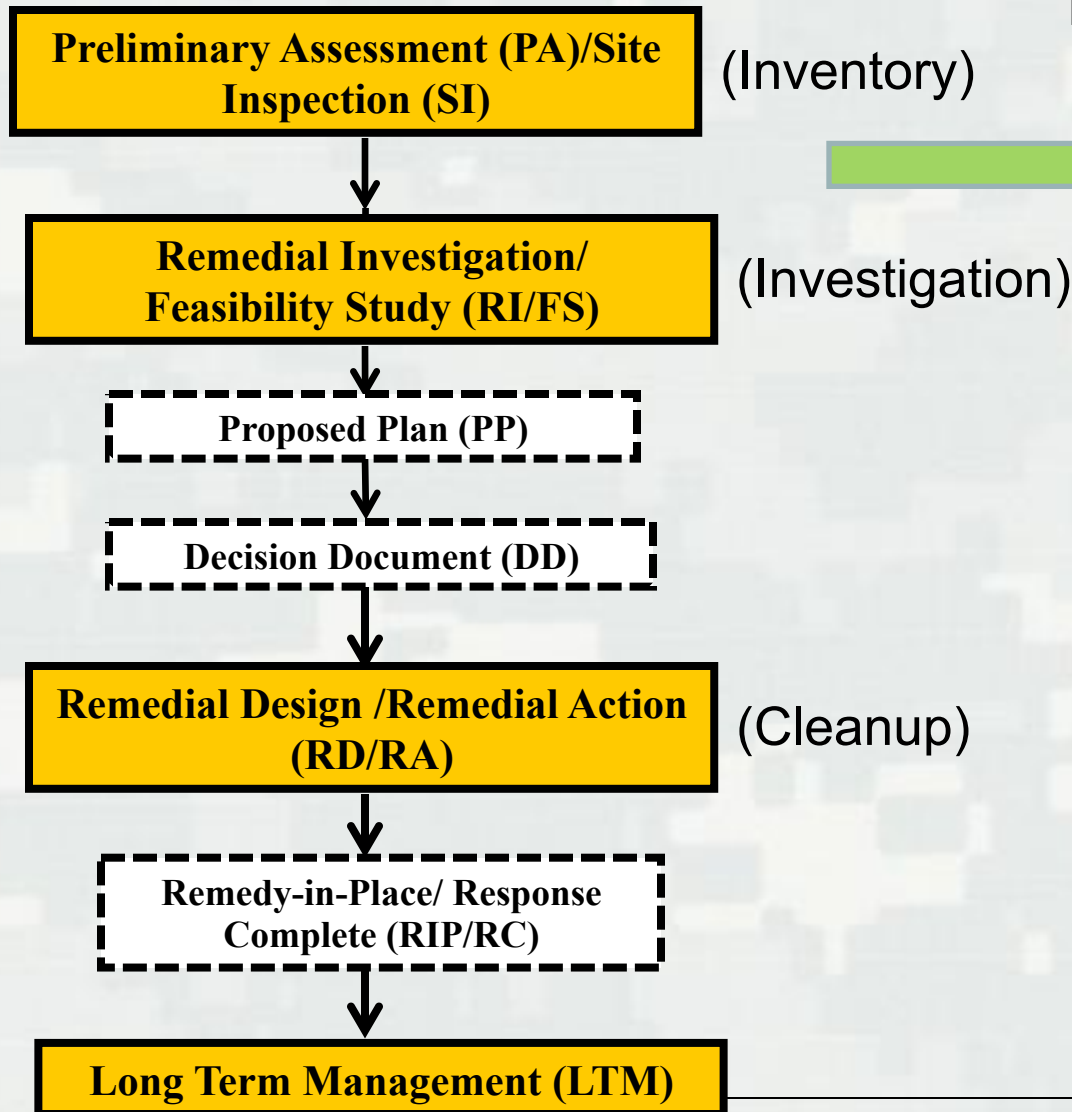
Preliminary Assessment (PA)/Site Inspection (SI)

(Inventory)

Remedial Investigation/ Feasibility Study (RI/FS)

(Investigation)

Proposed Plan (PP)

Decision Document (DD)

Remedial Design /Remedial Action (RD/RA)

(Cleanup)

Remedy-in-Place/ Response Complete (RIP/RC)

Long Term Management (LTM)